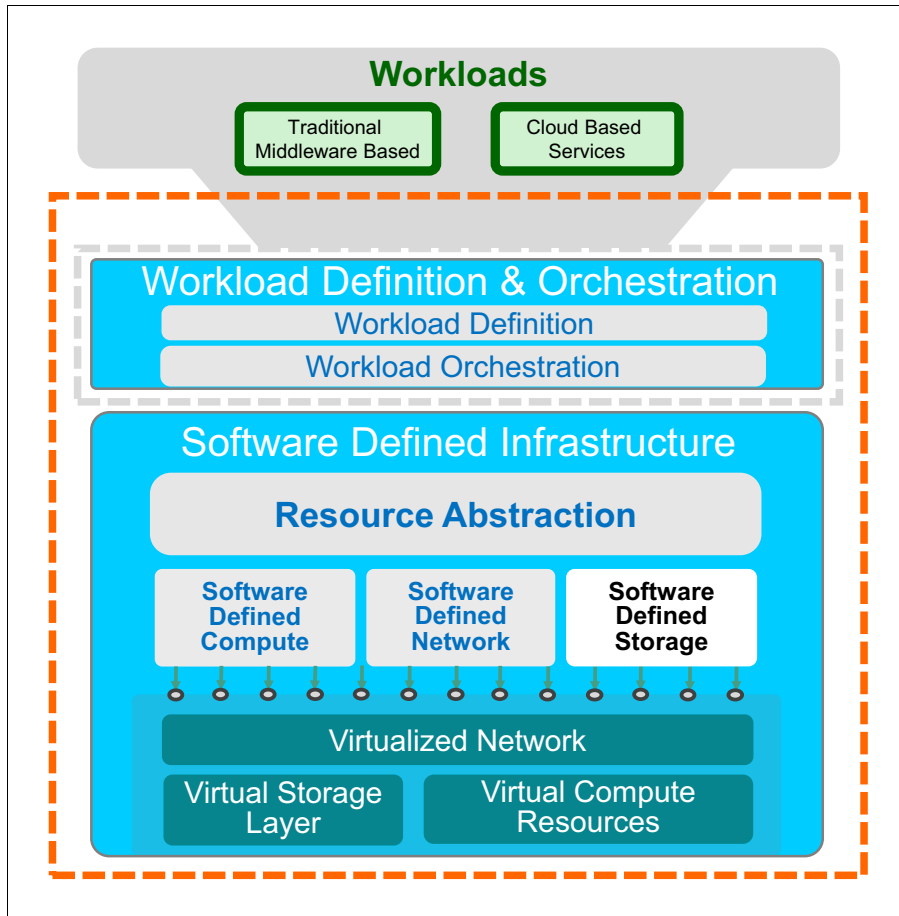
Workloads

Traditional Middleware Based

Cloud Based Services

Workload Definition & Orchestration

Workload Definition

Workload Orchestration

Software Defined Infrastructure

Resource Abstraction

Software Defined Compute

Software Defined Network

Software Defined Storage

Virtualized Network

Virtual Storage Layer

Virtual Compute Resources